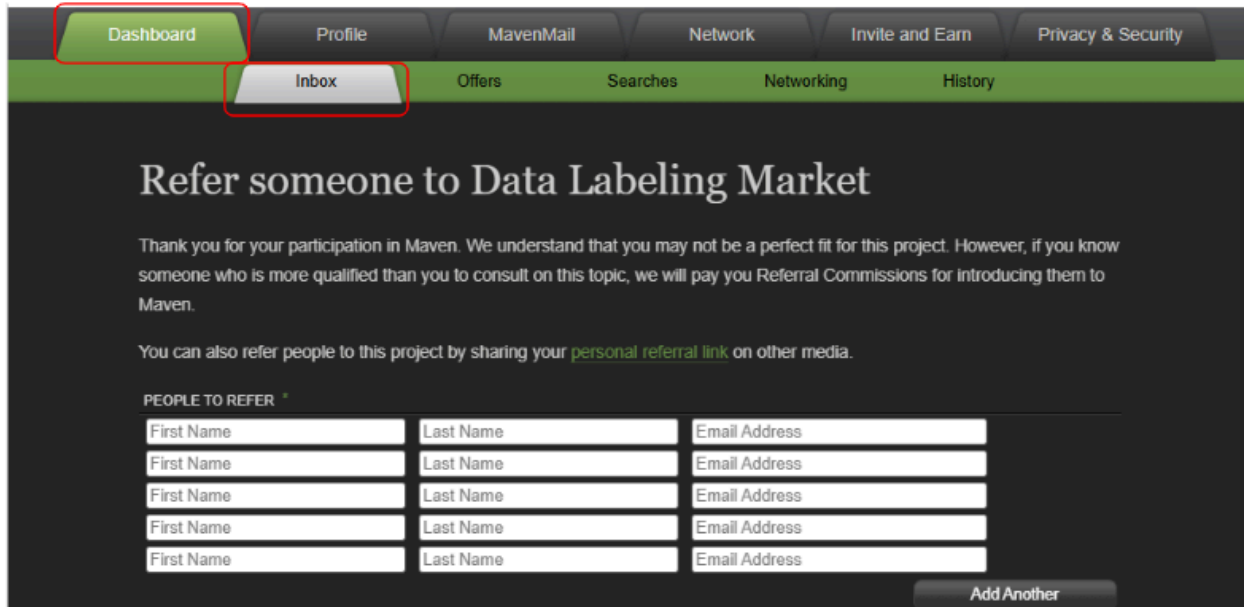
Dashboard Profile MavenMail Network Invite and Earn Privacy & Security

Inbox Offers Searches Networking History

Refer someone to Data Labeling Market

Thank you for your participation in Maven. We understand that you may not be a perfect fit for this project. However, if you know someone who is more qualified than you to consult on this topic, we will pay you Referral Commissions for introducing them to Maven.

You can also refer people to this project by sharing your personal referral link on other media.

PEOPLE TO REFER *

| | | |
|---|---|---|
| First Name | Last Name | Email Address |
| First Name | Last Name | Email Address |
| First Name | Last Name | Email Address |
| First Name | Last Name | Email Address |
| First Name | Last Name | Email Address |

Add Another